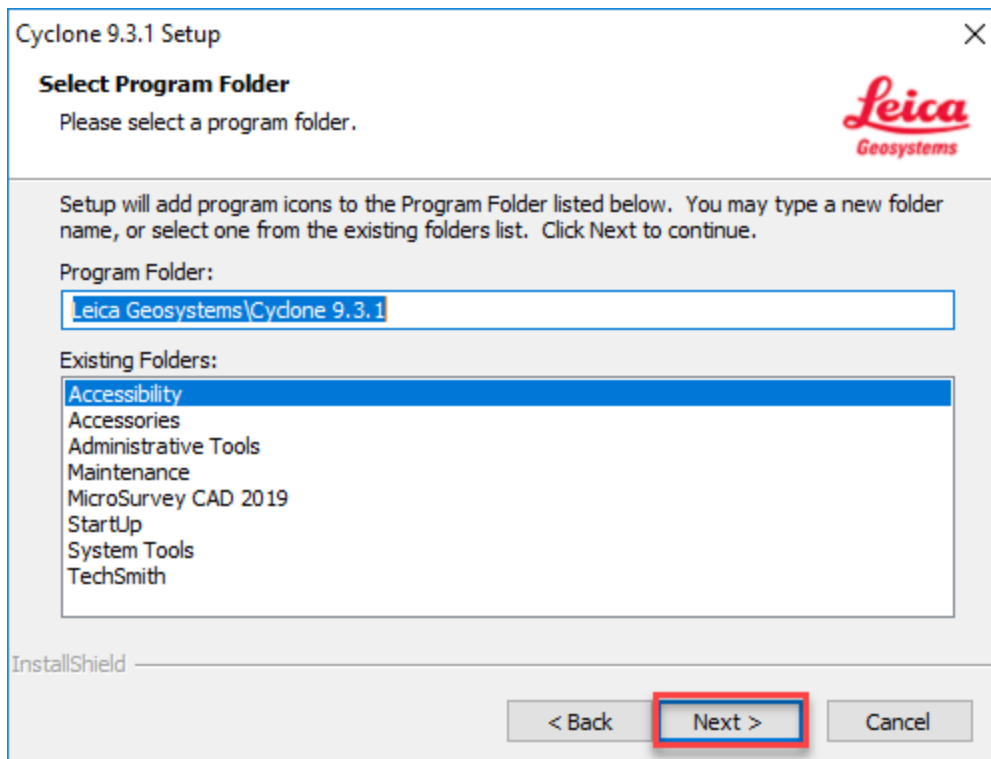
Cyclone 9.3.1 Setup

×

Select Program Folder

Please select a program folder.

Leica
Geosystems

Setup will add program icons to the Program Folder listed below. You may type a new folder name, or select one from the existing folders list. Click Next to continue.

Program Folder:

Leica Geosystems\Cyclone 9.3.1

Existing Folders:

Accessibility
Accessories
Administrative Tools
Maintenance
MicroSurvey CAD 2019
StartUp
System Tools
TechSmith

InstallShield

< Back

Next >

Cancel